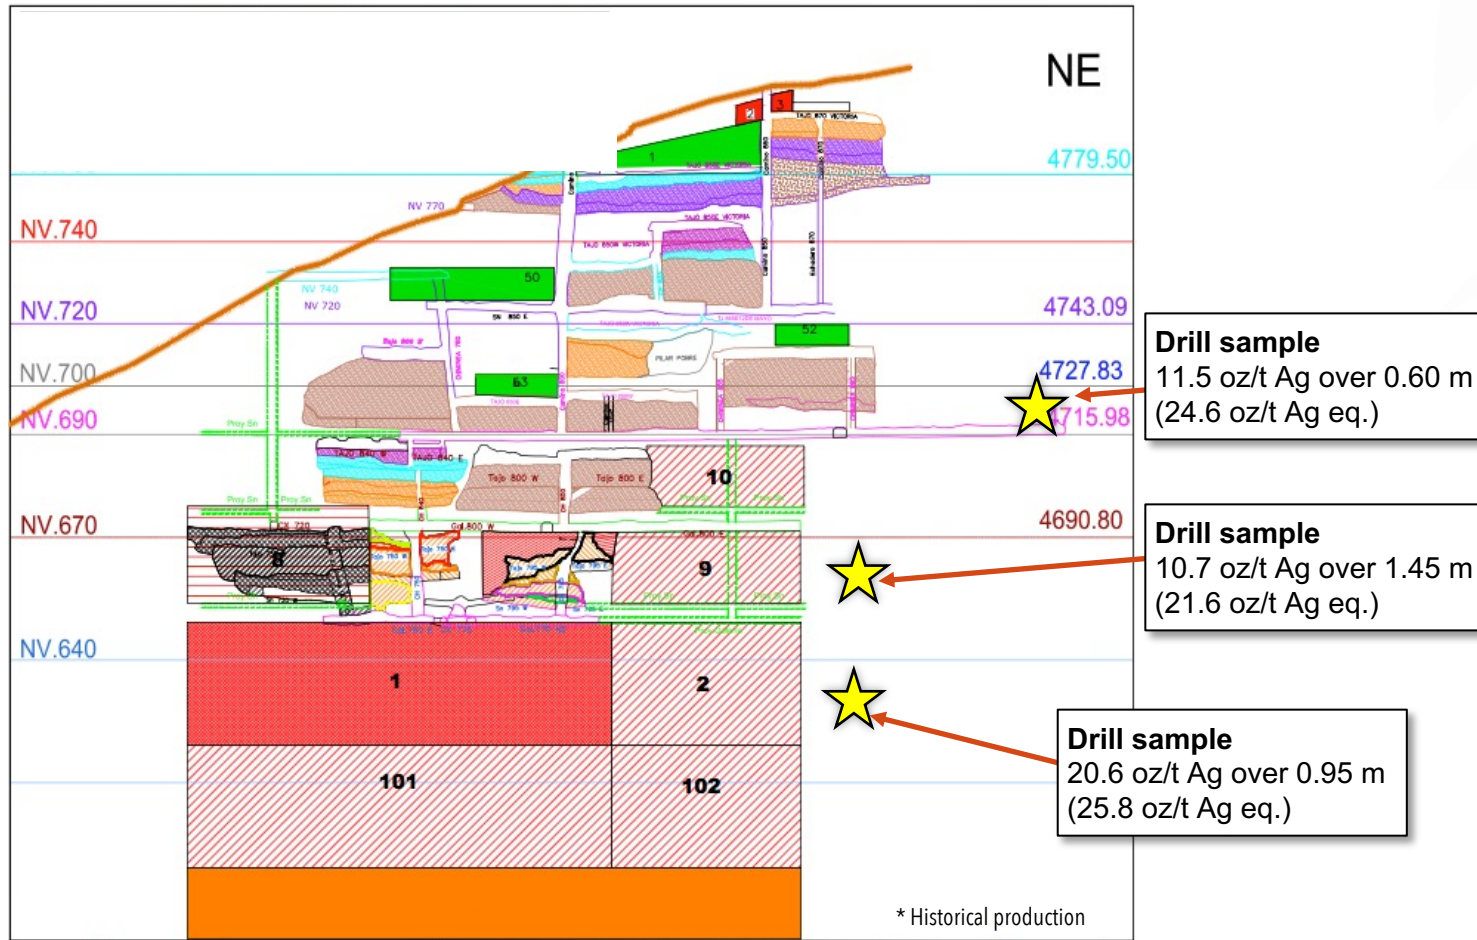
NE

4779.50

NV.740

NV 770

50

NV 740

NV 720

NV.720

4743.09

52

63

NV.700

4727.83

NV.690

4715.98

10

Tajo 800 W

Tajo 800 E

NV.670

4690.80

8

9

NV.640

1

2

101

102

Drill sample
11.5 oz/t Ag over 0.60 m
(24.6 oz/t Ag eq.)

Drill sample
10.7 oz/t Ag over 1.45 m
(21.6 oz/t Ag eq.)

Drill sample
20.6 oz/t Ag over 0.95 m
(25.8 oz/t Ag eq.)

* Historical production